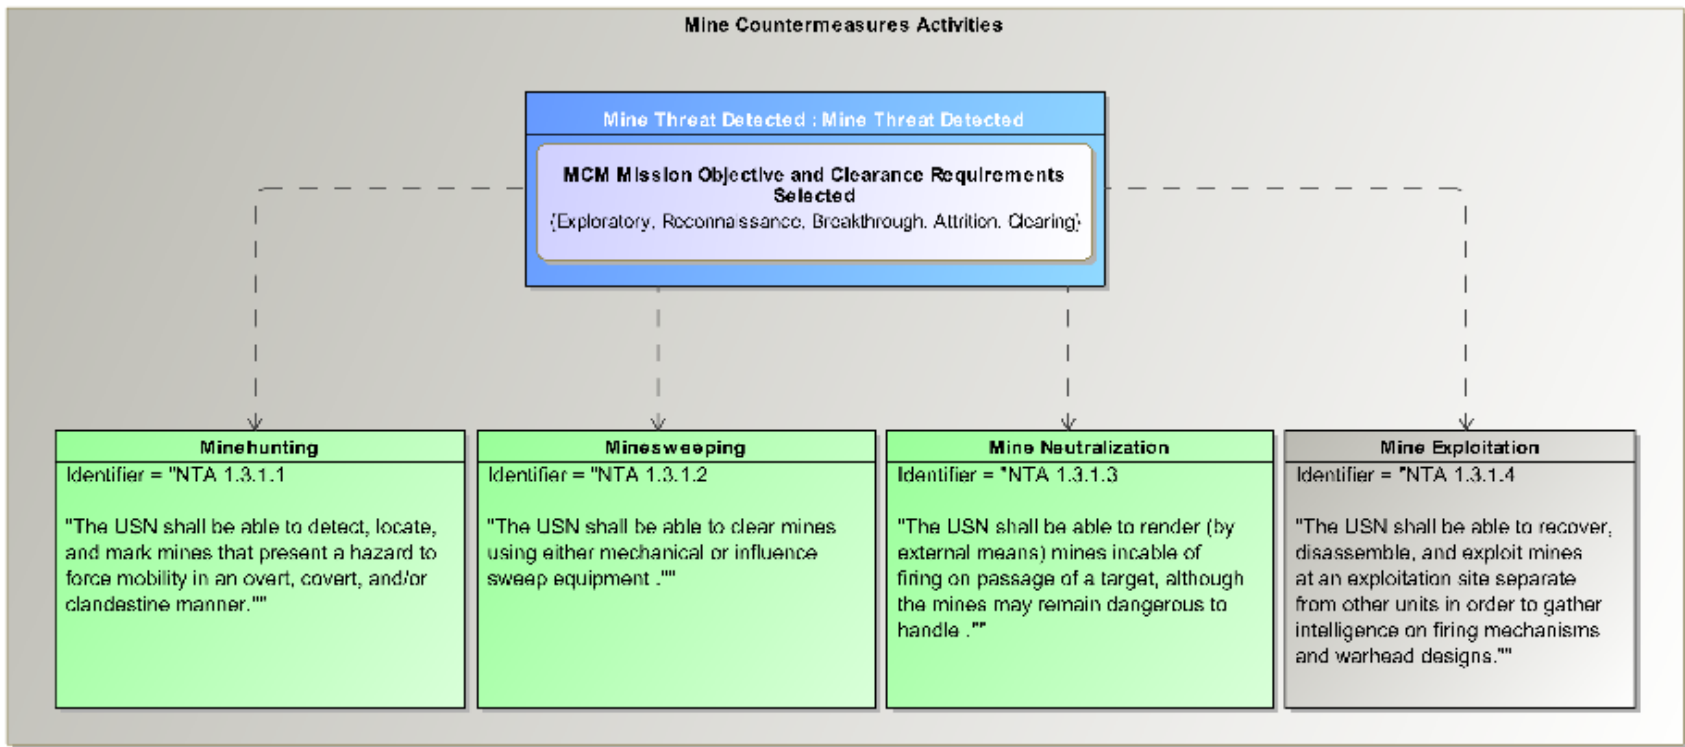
Mine Countermeasures Activities

Mine Threat Detected : Mine Threat Detected

MCM Mission Objective and Clearance Requirements Selected
{Exploratory, Reconnaissance, Breakthrough, Attrition, Clearing}

Minehunting
Identifier = "NTA 1.3.1.1

"The USN shall be able to detect, locate, and mark mines that present a hazard to force mobility in an overt, covert, and/or clandestine manner.""

Minesweeping
Identifier = "NTA 1.3.1.2

"The USN shall be able to clear mines using either mechanical or influence sweep equipment .""

Mine Neutralization
Identifier = "NTA 1.3.1.3

"The USN shall be able to render (by external means) mines incable of firing on passage of a target, although the mines may remain dangerous to handle .""

Mine Exploitation
Identifier = "NTA 1.3.1.4

"The USN shall be able to recover, disassemble, and exploit mines at an exploitation site separate from other units in order to gather intelligence on firing mechanisms and warhead designs.""